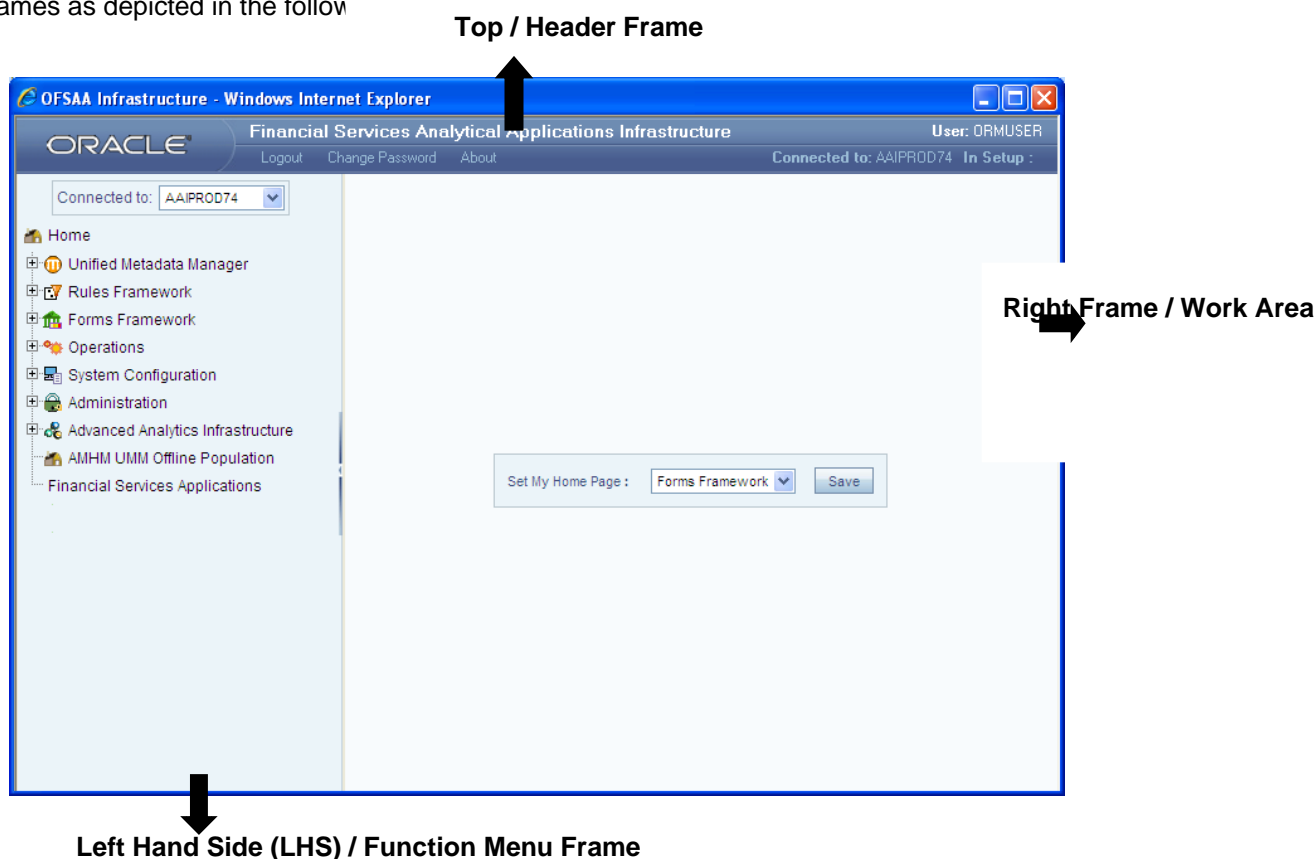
ames as depicted in the follow

Top / Header Frame

OFSAA Infrastructure - Windows Internet Explorer

ORACLE

Financial Services Analytical Applications Infrastructure

User: ORMUSER

Logout Change Password About

Connected to: AAIPROD74 In Setup :

Connected to: AAIPROD74

Home

Unified Metadata Manager

Rules Framework

Forms Framework

Operations

System Configuration

Administration

Advanced Analytics Infrastructure

AMHM UMM Offline Population

Financial Services Applications

Right Frame / Work Area

Set My Home Page : Forms Framework Save

Left Hand Side (LHS) / Function Menu Frame